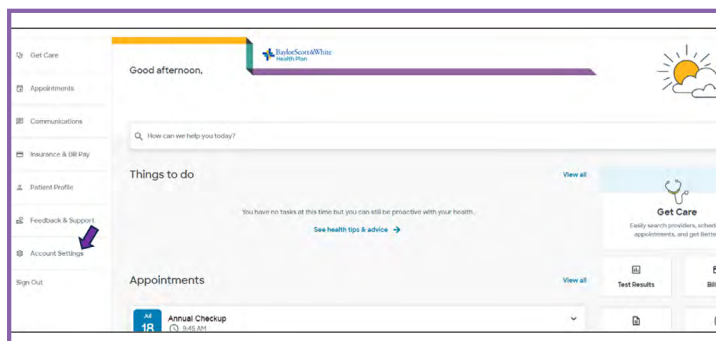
Get Care

Appointments

Communications

Insurance & Bill Pay

Patient Profile

Feedback & Support

Account Settings

Sign Out

Good afternoon,

BaylorScott&White Health Plan

How can we help you today?

Things to do

View all

You have no tasks at this time but you can still be proactive with your health.

See health tips & advice

Get Care

Easily search providers, sched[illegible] appointments, and get Bette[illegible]

Appointments

View all

Jul 18

Annual Checkup

9:45 AM

Test Results

Bil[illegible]